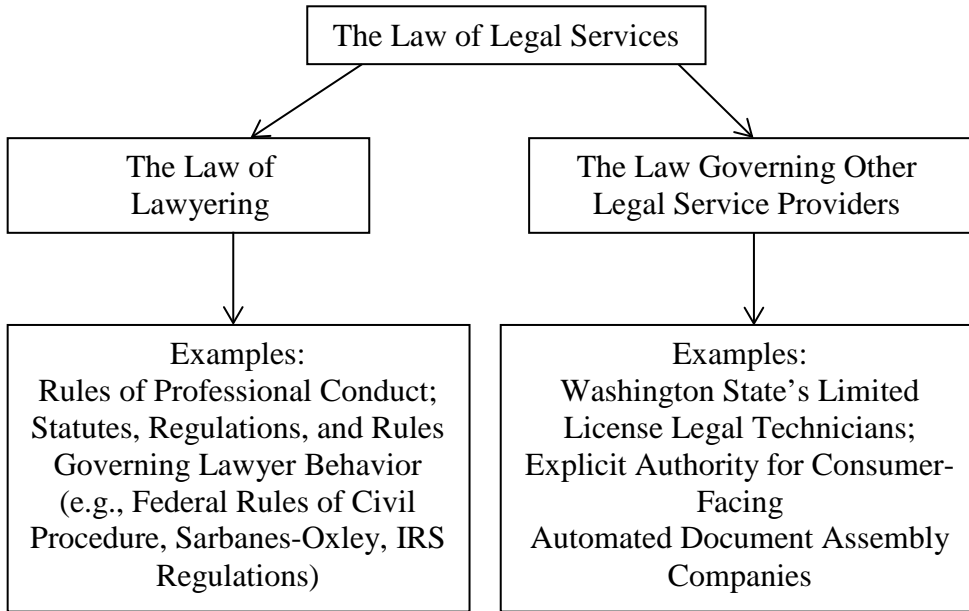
The Law of Legal Services

The Law of Lawyering

The Law Governing Other Legal Service Providers

Examples:
Rules of Professional Conduct; Statutes, Regulations, and Rules Governing Lawyer Behavior (e.g., Federal Rules of Civil Procedure, Sarbanes-Oxley, IRS Regulations)

Examples:
Washington State's Limited License Legal Technicians; Explicit Authority for Consumer-Facing Automated Document Assembly Companies